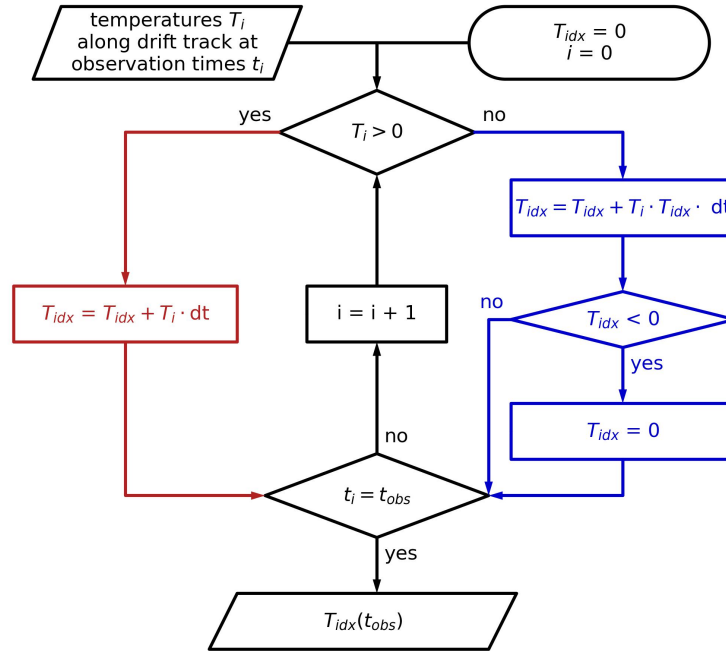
temperatures $T_i$ along drift track at observation times $t_i$

$T_{idx} = 0$
$i = 0$

yes

$T_i > 0$

no

$T_{idx} = T_{idx} + T_i \cdot T_{idx} \cdot$ dt

$T_{idx} = T_{idx} + T_i \cdot$ dt

i = i + 1

no

$T_{idx} < 0$

yes

$T_{idx} = 0$

no

$t_i = t_{obs}$

yes

$T_{idx}(t_{obs})$